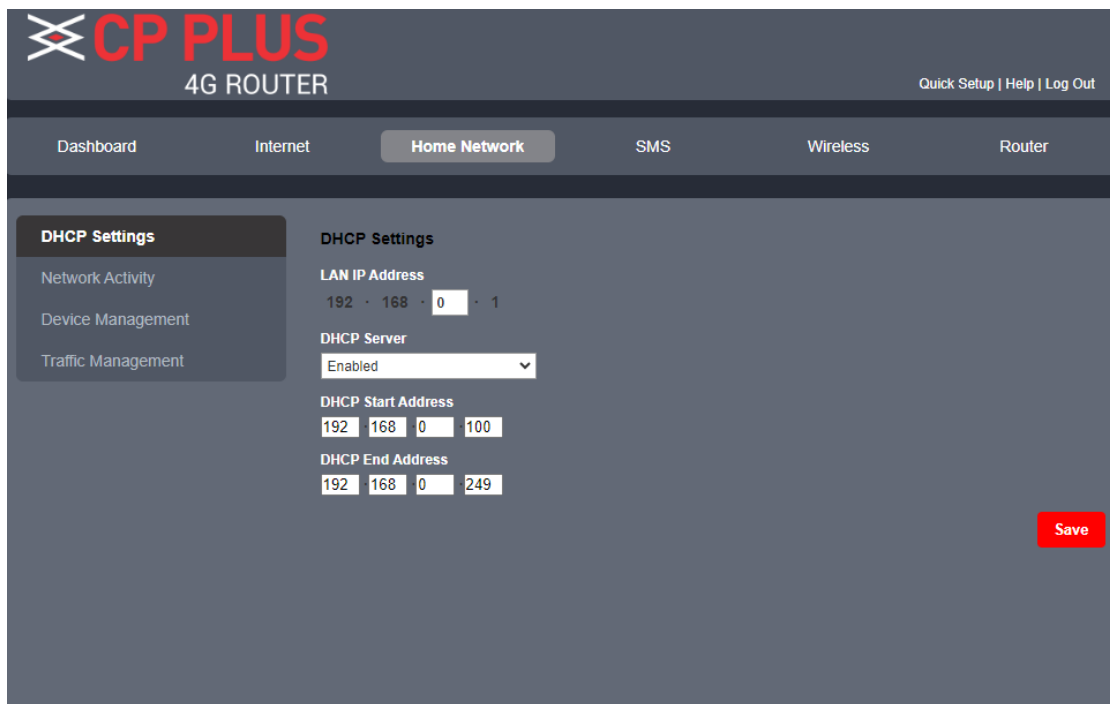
CP PLUS
4G ROUTER

Quick Setup | Help | Log Out

Dashboard
Internet
Home Network
SMS
Wireless
Router

DHCP Settings
Network Activity
Device Management
Traffic Management

DHCP Settings

LAN IP Address
192 . 168 . 0 . 1

DHCP Server
Enabled

DHCP Start Address
192 . 168 . 0 . 100

DHCP End Address
192 . 168 . 0 . 249

Save